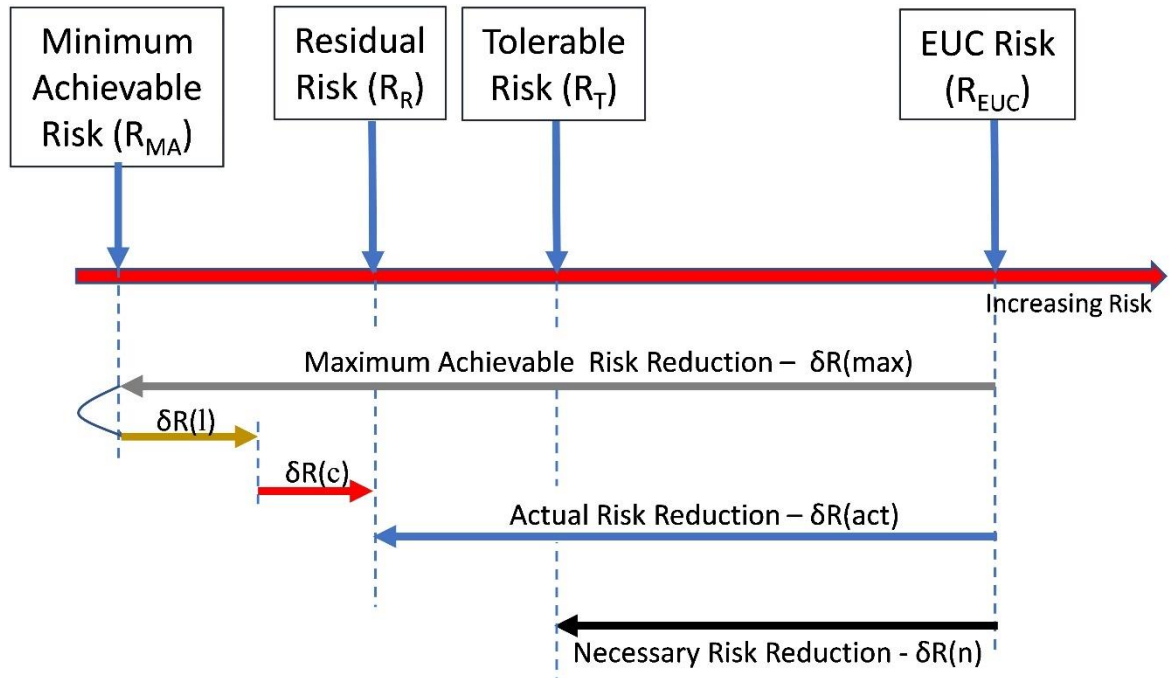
Minimum Achievable Risk ($R_{MA}$)

Residual Risk ($R_R$)

Tolerable Risk ($R_T$)

EUC Risk ($R_{EUC}$)

Increasing Risk

Maximum Achievable Risk Reduction – δR(max)

δR(l)

δR(c)

Actual Risk Reduction – δR(act)

Necessary Risk Reduction - δR(n)